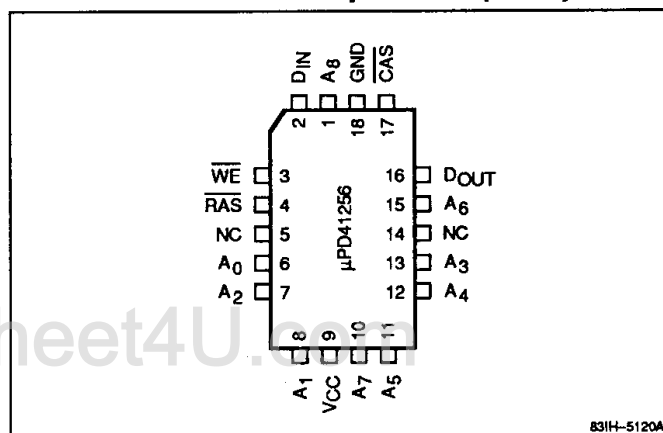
$D_{IN}$ $A_8$ GND $\overline{CAS}$
2 1 18 17

$\overline{WE}$ 3
$\overline{RAS}$ 4
NC 5
$A_0$ 6
$A_2$ 7

μPD41256

16 $D_{OUT}$
15 $A_6$
14 NC
13 $A_3$
12 $A_4$

8 9 10 11
$A_1$ $V_{CC}$ $A_7$ $A_5$

heet4U.com

83IH-5120A